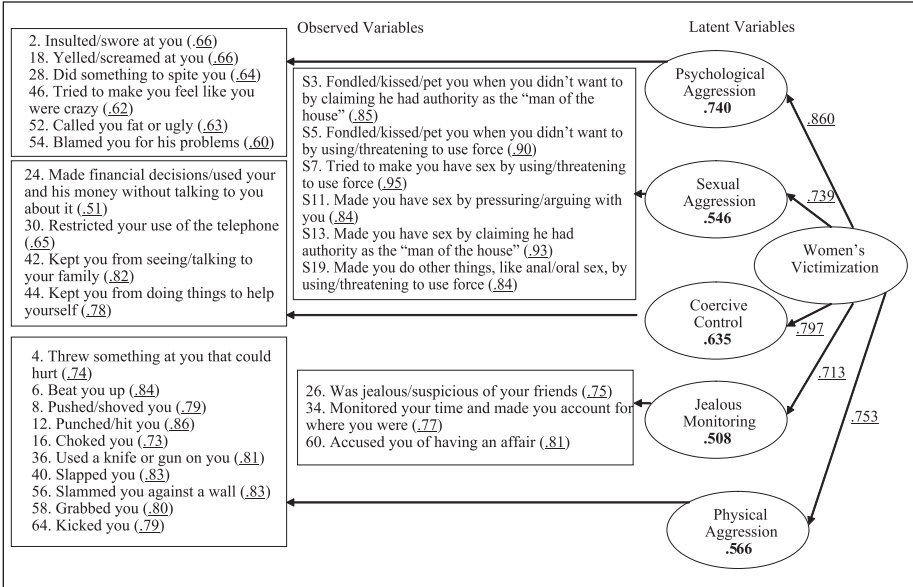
Observed Variables

Latent Variables

2. Insulted/swore at you (.66)
18. Yelled/screamed at you (.66)
28. Did something to spite you (.64)
46. Tried to make you feel like you were crazy (.62)
52. Called you fat or ugly (.63)
54. Blamed you for his problems (.60)

S3. Fondled/kissed/pet you when you didn't want to by claiming he had authority as the "man of the house" (.85)
S5. Fondled/kissed/pet you when you didn't want to by using/threatening to use force (.90)
S7. Tried to make you have sex by using/threatening to use force (.95)
S11. Made you have sex by pressuring/arguing with you (.84)
S13. Made you have sex by claiming he had authority as the "man of the house" (.93)
S19. Made you do other things, like anal/oral sex, by using/threatening to use force (.84)

24. Made financial decisions/used your and his money without talking to you about it (.51)
30. Restricted your use of the telephone (.65)
42. Kept you from seeing/talking to your family (.82)
44. Kept you from doing things to help yourself (.78)

4. Threw something at you that could hurt (.74)
6. Beat you up (.84)
8. Pushed/shoved you (.79)
12. Punched/hit you (.86)
16. Choked you (.73)
36. Used a knife or gun on you (.81)
40. Slapped you (.83)
56. Slammed you against a wall (.83)
58. Grabbed you (.80)
64. Kicked you (.79)

26. Was jealous/suspicious of your friends (.75)
34. Monitored your time and made you account for where you were (.77)
60. Accused you of having an affair (.81)

Psychological Aggression .740

Sexual Aggression .546

Coercive Control .635

Jealous Monitoring .508

Physical Aggression .566

Women's Victimization

.860

.739

.797

.713

.753